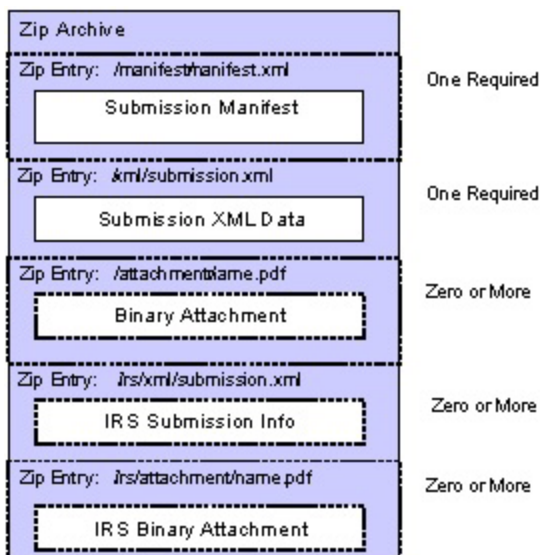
Zip Archive

Zip Entry: /manifest/manifest.xml

Submission Manifest

One Required

Zip Entry: /xml/submission.xml

Submission XML Data

One Required

Zip Entry: /attachment/name.pdf

Binary Attachment

Zero or More

Zip Entry: /irs/xml/submission.xml

IRS Submission Info

Zero or More

Zip Entry: /irs/attachment/name.pdf

IRS Binary Attachment

Zero or More